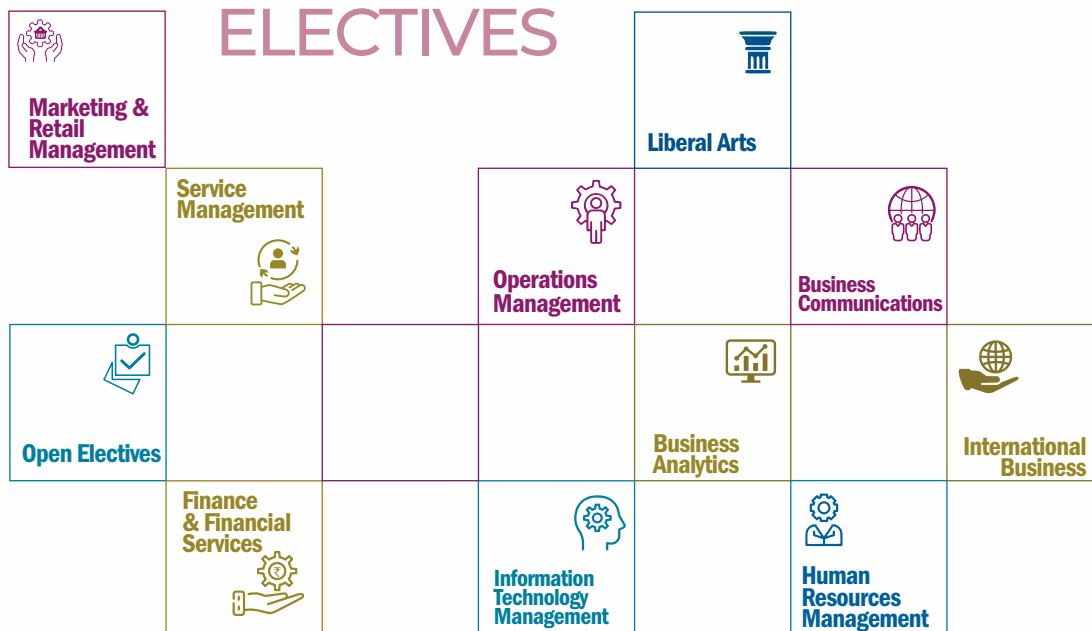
ELECTIVES

Marketing & Retail Management

Liberal Arts

Service Management

Operations Management

Business Communications

Open Electives

Business Analytics

International Business

Finance & Financial Services

Information Technology Management

Human Resources Management